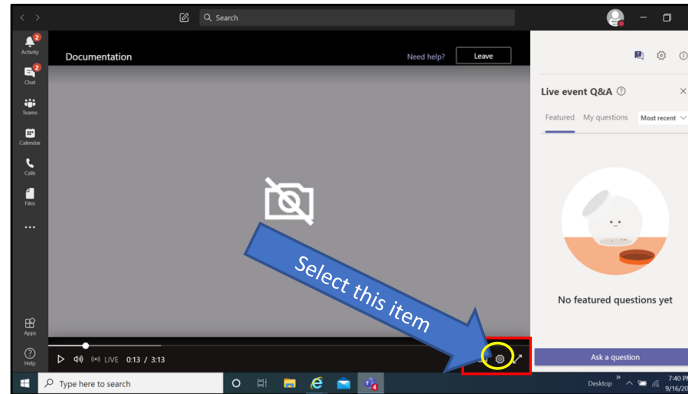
Search

2
Activity
2
Chat
Teams
Calendar
Calls
Files
...
Apps
Help

Documentation
Need help?
Leave

Select this item

LIVE 0:13 / 3:13

Live event Q&A
Featured
My questions
Most recent

No featured questions yet

Ask a question

Type here to search

Desktop
7:40 P
9/16/20